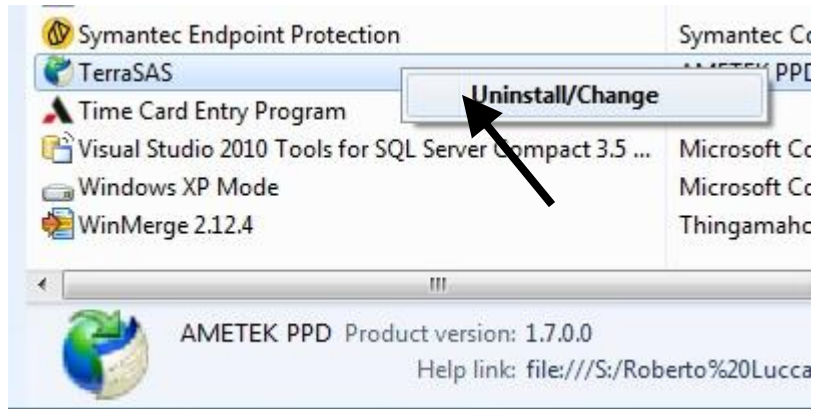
Symantec Endpoint Protection | Symantec Co
TerraSAS | AMETEK PPD
Uninstall/Change
Time Card Entry Program
Visual Studio 2010 Tools for SQL Server Compact 3.5 ... | Microsoft Co
Windows XP Mode | Microsoft Co
WinMerge 2.12.4 | Thingamaho

III

AMETEK PPD Product version: 1.7.0.0
Help link: file:///S:/Roberto%20Lucca